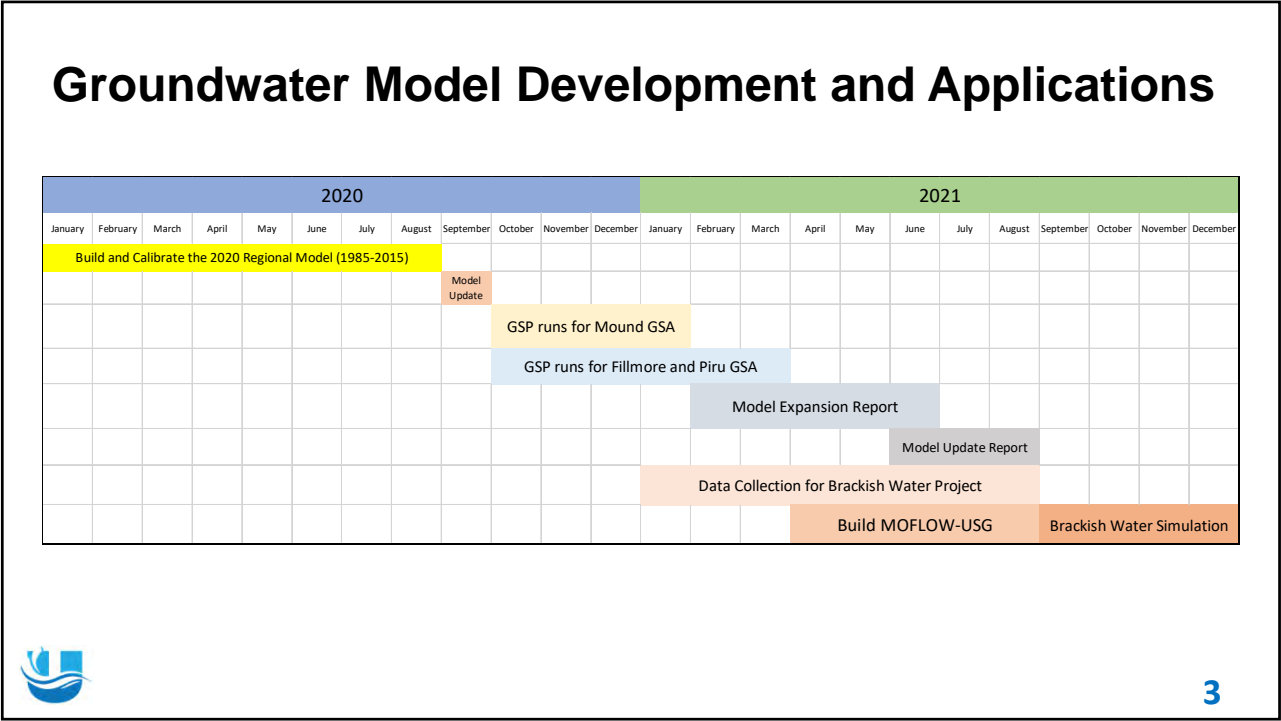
Groundwater Model Development and Applications

| 2020 | | | | | | | | | | | | 2021 | | | | | | | | | | | |
|---|---|---|---|---|---|---|---|---|---|---|---|---|---|---|---|---|---|---|---|---|---|---|---|
| January | February | March | April | May | June | July | August | September | October | November | December | January | February | March | April | May | June | July | August | September | October | November | December |
| Build and Calibrate the 2020 Regional Model (1985-2015) | | | | | | | | | | | | | | | | | | | | | | | |
| | | | | | | | | Model Update | | | | | | | | | | | | | | | |
| | | | | | | | | | GSP runs for Mound GSA | | | | | | | | | | | | | | |
| | | | | | | | | | GSP runs for Fillmore and Piru GSA | | | | | | | | | | | | | | |
| | | | | | | | | | | | | | Model Expansion Report | | | | | | | | | | |
| | | | | | | | | | | | | | | | | | Model Update Report | | | | | | |
| | | | | | | | | | | | | Data Collection for Brackish Water Project | | | | | | | | | | | |
| | | | | | | | | | | | | | | | Build MOFLOW-USG | | | | | Brackish Water Simulation | | | |

3